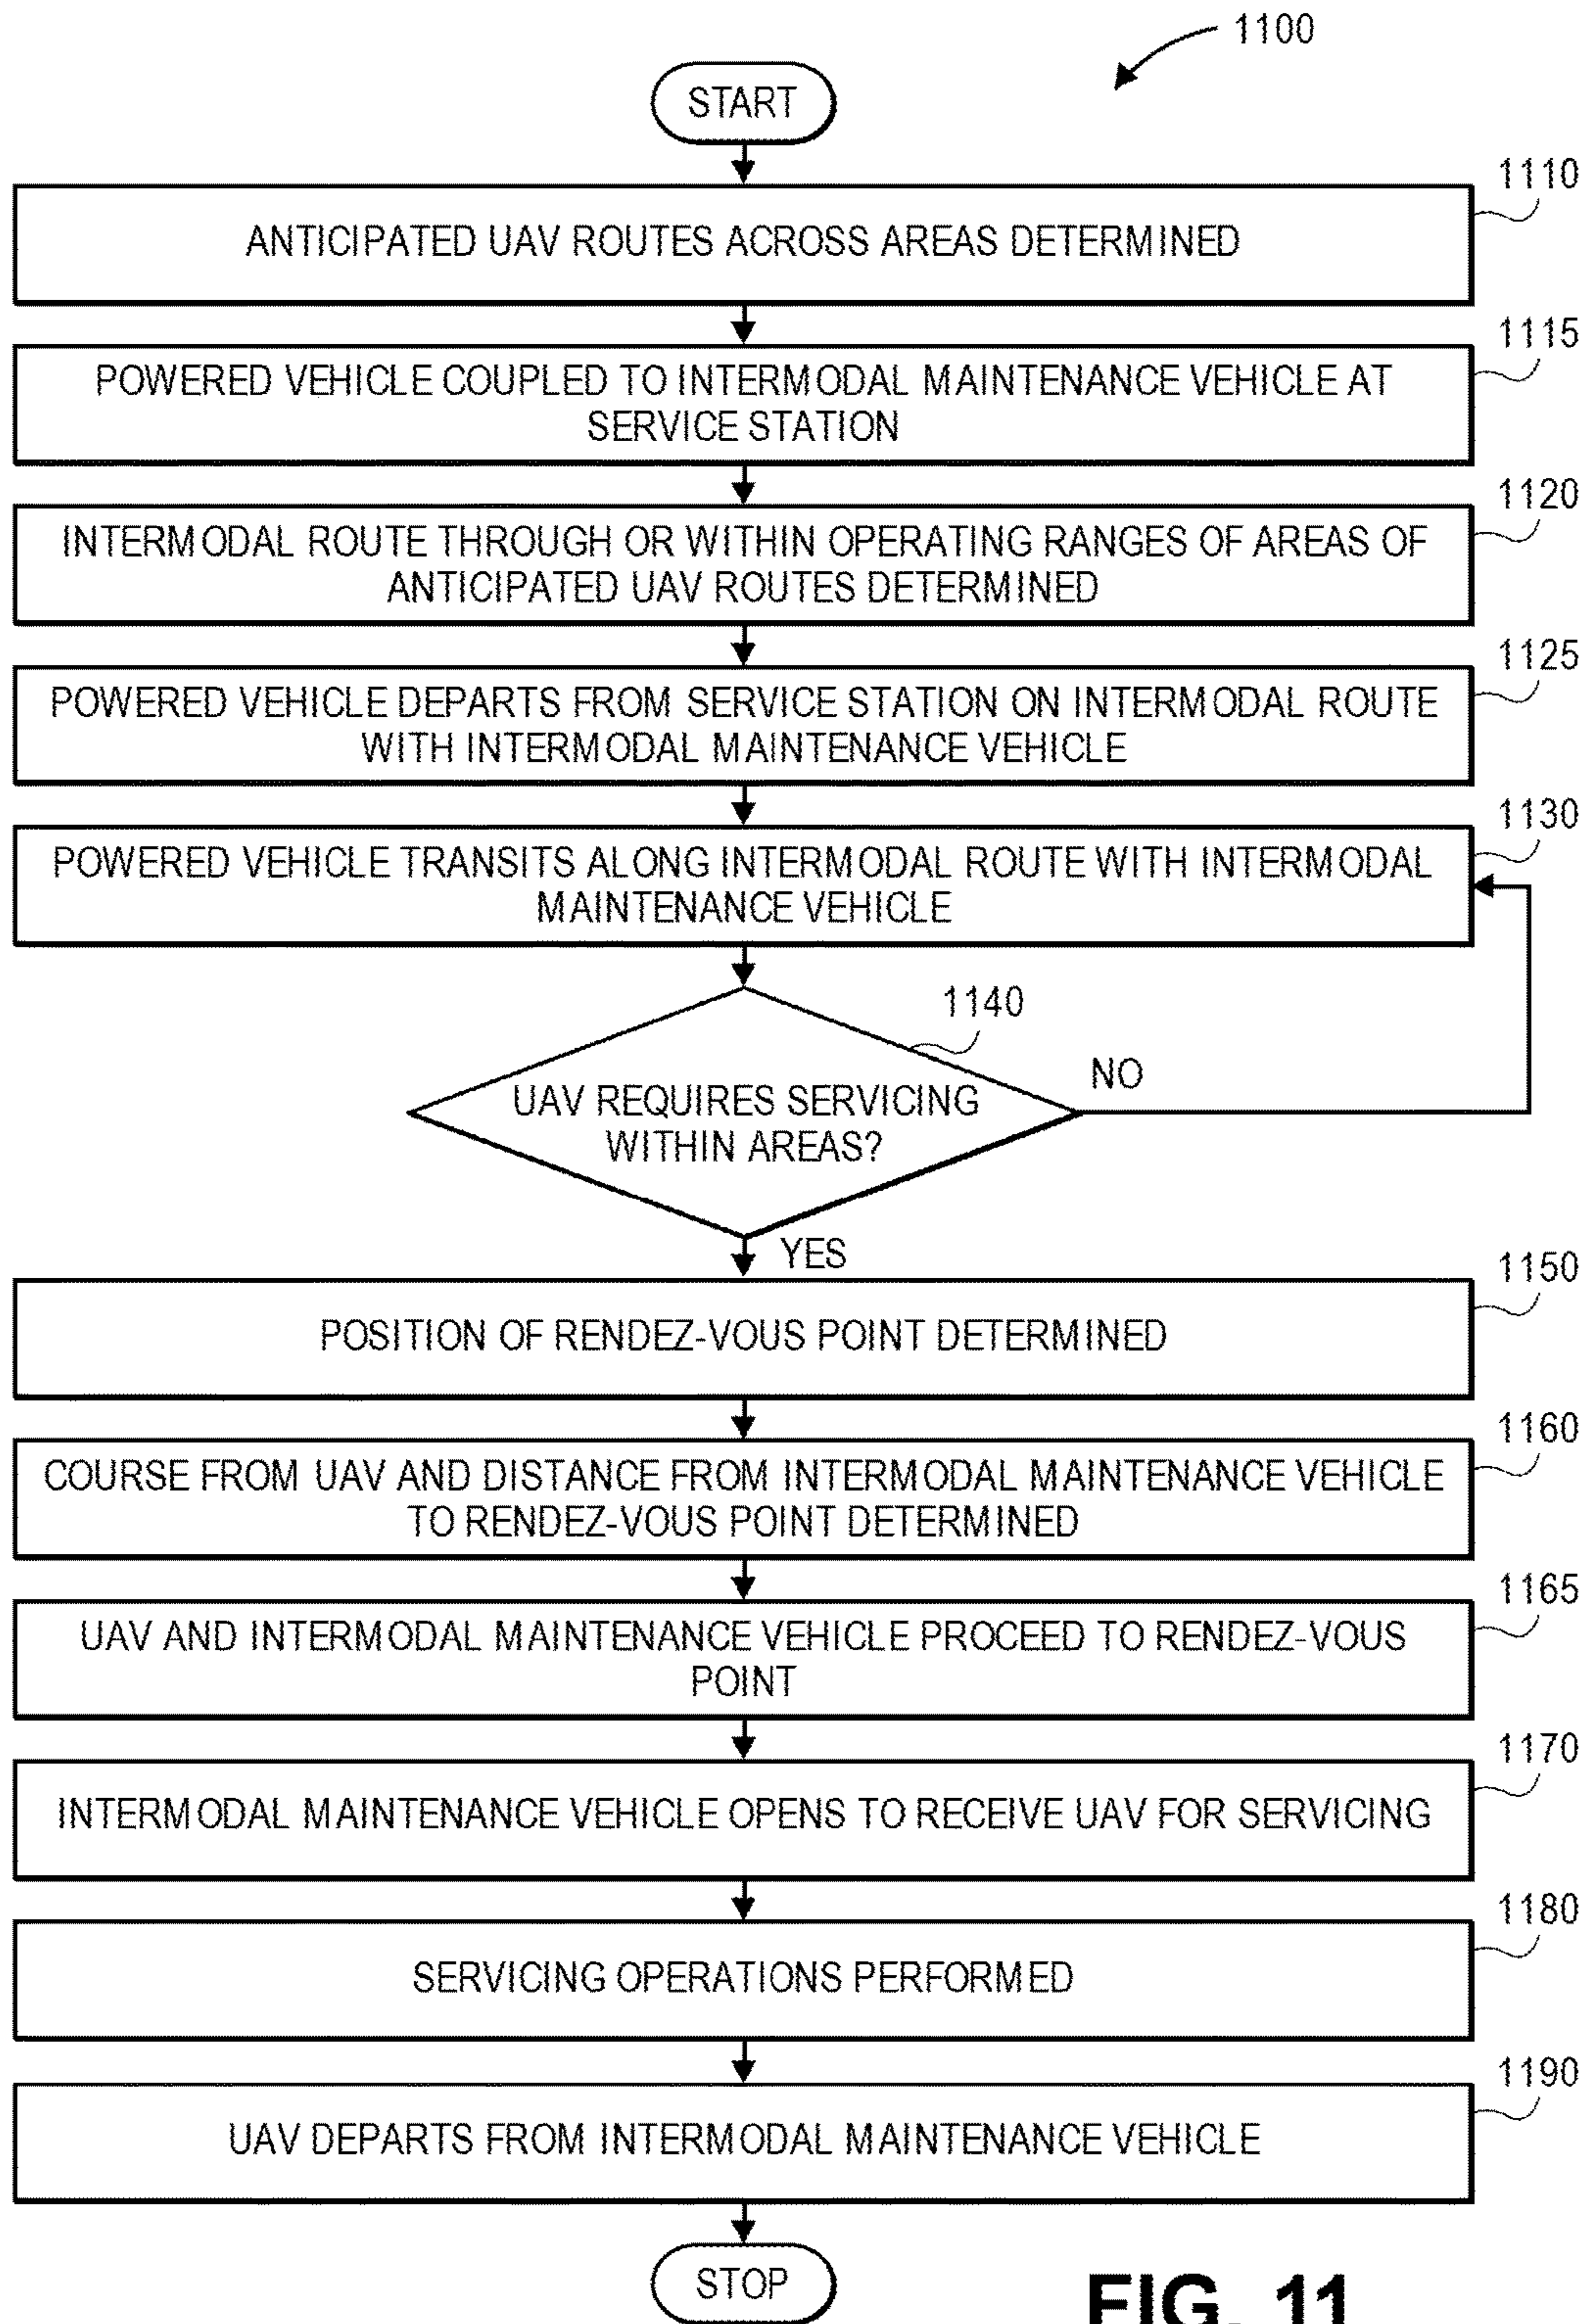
1100

START

1110
ANTICIPATED UAV ROUTES ACROSS AREAS DETERMINED

1115
POWERED VEHICLE COUPLED TO INTERMODAL MAINTENANCE VEHICLE AT SERVICE STATION

1120
INTERMODAL ROUTE THROUGH OR WITHIN OPERATING RANGES OF AREAS OF ANTICIPATED UAV ROUTES DETERMINED

1125
POWERED VEHICLE DEPARTS FROM SERVICE STATION ON INTERMODAL ROUTE WITH INTERMODAL MAINTENANCE VEHICLE

1130
POWERED VEHICLE TRANSITS ALONG INTERMODAL ROUTE WITH INTERMODAL MAINTENANCE VEHICLE

1140
UAV REQUIRES SERVICING WITHIN AREAS?

NO

YES

1150
POSITION OF RENDEZ-VOUS POINT DETERMINED

1160
COURSE FROM UAV AND DISTANCE FROM INTERMODAL MAINTENANCE VEHICLE TO RENDEZ-VOUS POINT DETERMINED

1165
UAV AND INTERMODAL MAINTENANCE VEHICLE PROCEED TO RENDEZ-VOUS POINT

1170
INTERMODAL MAINTENANCE VEHICLE OPENS TO RECEIVE UAV FOR SERVICING

1180
SERVICING OPERATIONS PERFORMED

1190
UAV DEPARTS FROM INTERMODAL MAINTENANCE VEHICLE

STOP

FIG. 11